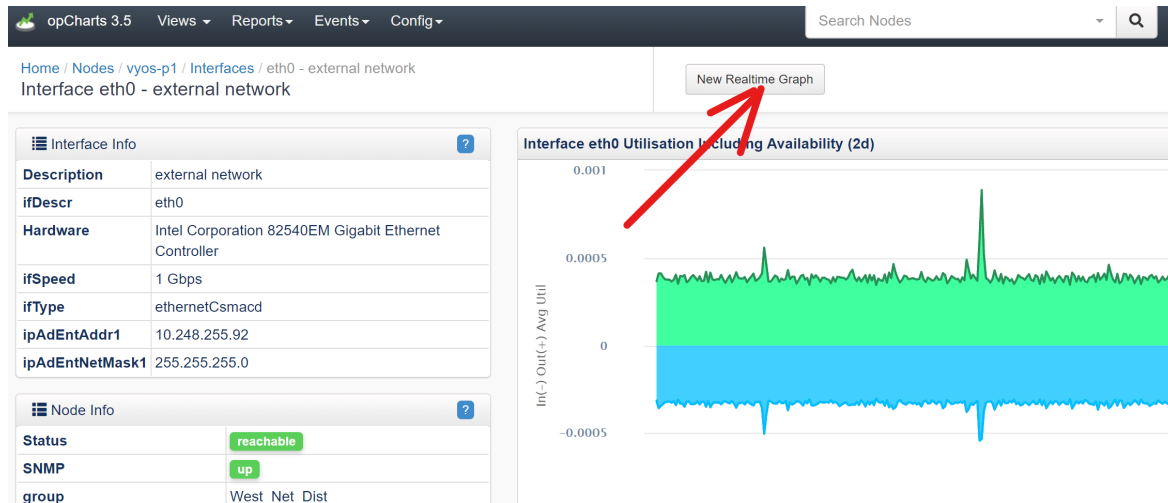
opCharts 3.5 Views ▾ Reports ▾ Events ▾ Config ▾

Search Nodes

Home / Nodes / vyos-p1 / Interfaces / eth0 - external network

Interface eth0 - external network

New Realtime Graph

Interface Info ?

| | |
|---|---|
| Description | external network |
| ifDescr | eth0 |
| Hardware | Intel Corporation 82540EM Gigabit Ethernet Controller |
| ifSpeed | 1 Gbps |
| ifType | ethernetCsmacd |
| ipAdEntAddr1 | 10.248.255.92 |
| ipAdEntNetMask1 | 255.255.255.0 |

Node Info ?

| | |
|---|---|
| Status | reachable |
| SNMP | up |
| group | West Net Dist |

Interface eth0 Utilisation Including Availability (2d)

0.001

0.0005

0

−0.0005

In(-) Out(+) Avg Util